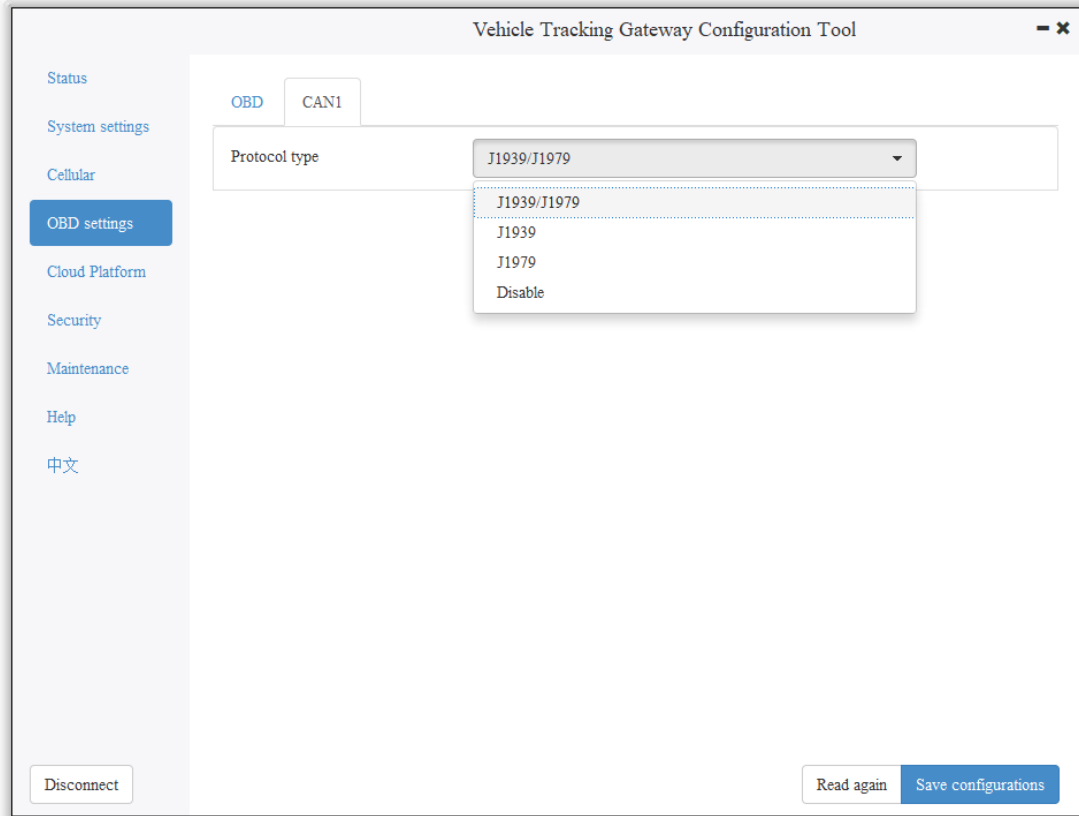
Vehicle Tracking Gateway Configuration Tool

Status
System settings
Cellular
OBD settings
Cloud Platform
Security
Maintenance
Help
中文

OBD
CAN1

Protocol type
J1939/J1979

J1939/J1979
J1939
J1979
Disable

Disconnect

Read again
Save configurations